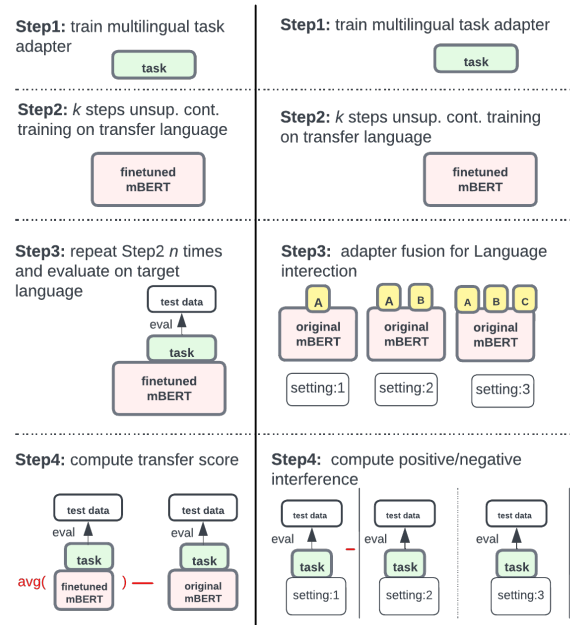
**Step1:** train multilingual task adapter

task

**Step2:** $k$ steps unsup. cont. training on transfer language

finetuned mBERT

**Step3:** repeat Step2 $n$ times and evaluate on target language

test data

eval

task

finetuned mBERT

**Step4:** compute transfer score

test data

eval

task

avg( finetuned mBERT ) —

test data

task

original mBERT

**Step1:** train multilingual task adapter

task

**Step2:** $k$ steps unsup. cont. training on transfer language

finetuned mBERT

**Step3:** adapter fusion for Language interection

A

original mBERT

setting:1

A B

original mBERT

setting:2

A B C

original mBERT

setting:3

**Step4:** compute positive/negative interference

test data

eval

task

setting:1

–

test data

eval

task

setting:2

test data

eval

task

setting:3